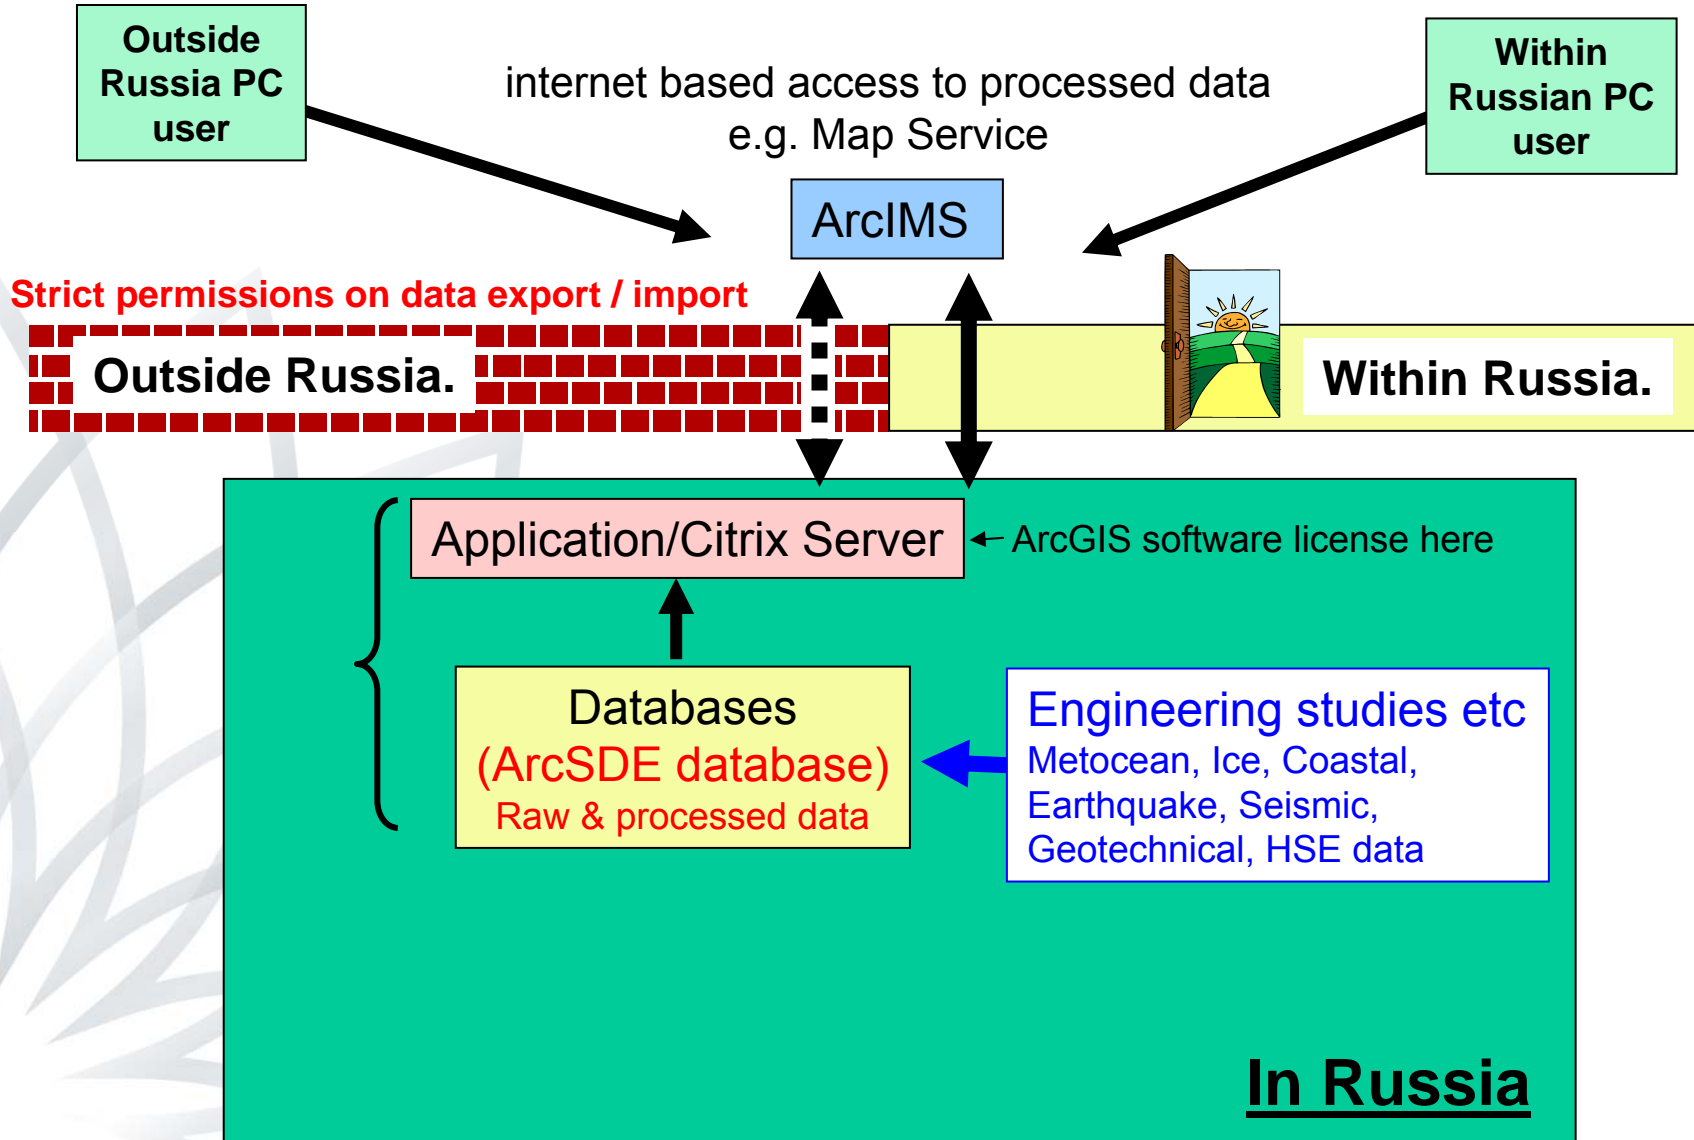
Outside Russia PC user

internet based access to processed data e.g. Map Service

Within Russian PC user

ArcIMS

Strict permissions on data export / import

Outside Russia.

Within Russia.

Application/Citrix Server

ArcGIS software license here

Databases
(ArcSDE database)
Raw & processed data

Engineering studies etc
Metocean, Ice, Coastal, Earthquake, Seismic, Geotechnical, HSE data

In Russia